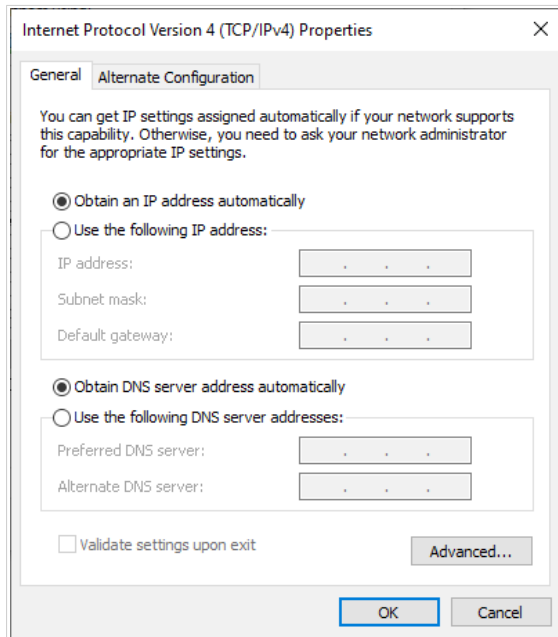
Internet Protocol Version 4 (TCP/IPv4) Properties

General
Alternate Configuration

You can get IP settings assigned automatically if your network supports this capability. Otherwise, you need to ask your network administrator for the appropriate IP settings.

Obtain an IP address automatically
Use the following IP address:
IP address: . . .
Subnet mask: . . .
Default gateway: . . .

Obtain DNS server address automatically
Use the following DNS server addresses:
Preferred DNS server: . . .
Alternate DNS server: . . .

Validate settings upon exit
Advanced...

OK
Cancel